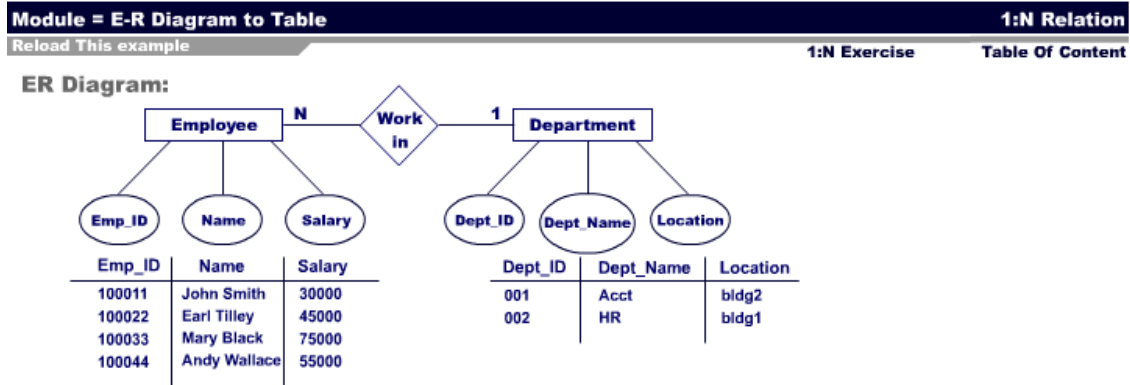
Module = E-R Diagram to Table

1:N Relation

Reload This example

1:N Exercise

Table Of Content

ER Diagram:

Employee

N

Work in

1

Department

Emp_ID

Name

Salary

Dept_ID

Dept_Name

Location

| Emp_ID | Name | Salary |
|---|---|---|
| 100011 | John Smith | 30000 |
| 100022 | Earl Tilley | 45000 |
| 100033 | Mary Black | 75000 |
| 100044 | Andy Wallace | 55000 |

| Dept_ID | Dept_Name | Location |
|---|---|---|
| 001 | Acct | bldg2 |
| 002 | HR | bldg1 |